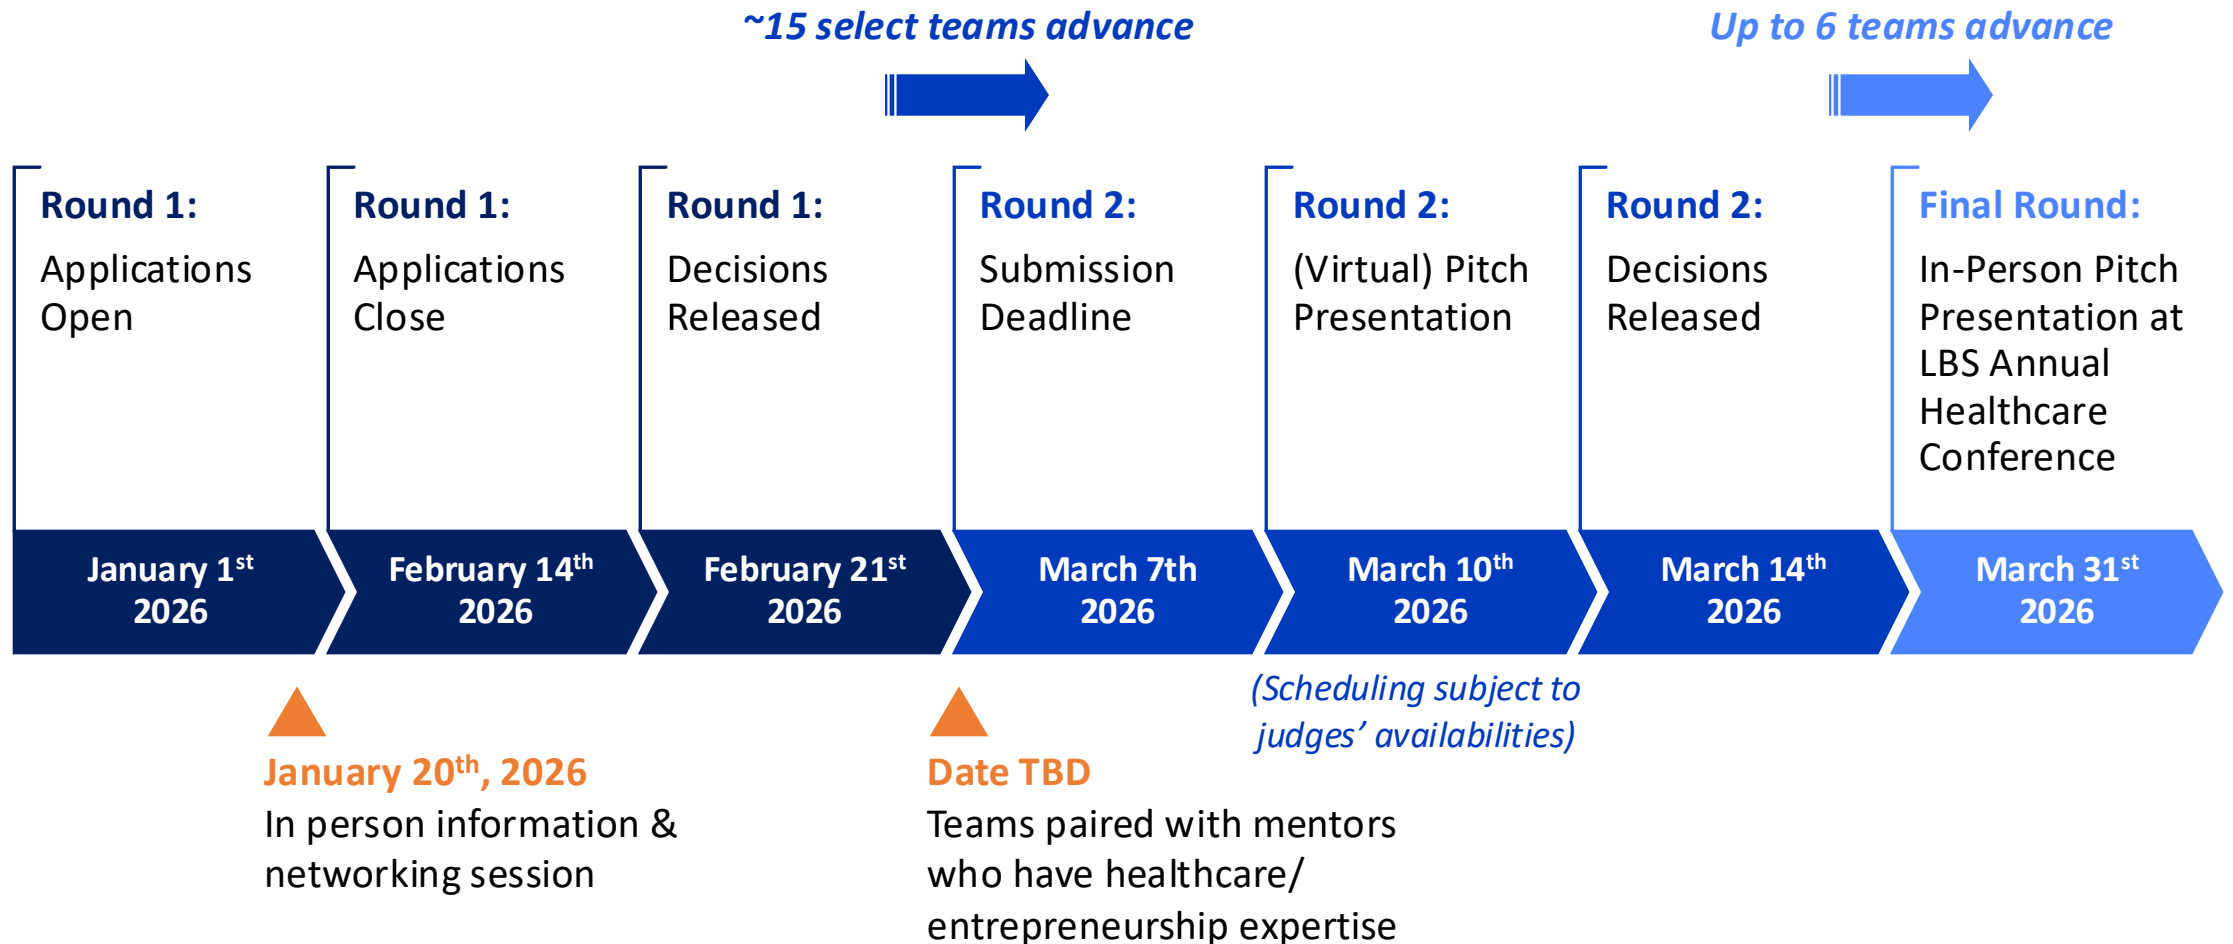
~15 select teams advance

Up to 6 teams advance

Round 1:
Applications Open

Round 1:
Applications Close

Round 1:
Decisions Released

Round 2:
Submission Deadline

Round 2:
(Virtual) Pitch Presentation

Round 2:
Decisions Released

Final Round:
In-Person Pitch Presentation at LBS Annual Healthcare Conference

January 1$^{st}$ 2026

February 14$^{th}$ 2026

February 21$^{st}$ 2026

March 7th 2026

March 10$^{th}$ 2026

March 14$^{th}$ 2026

March 31$^{st}$ 2026

(Scheduling subject to judges' availabilities)

January 20$^{th}$, 2026
In person information & networking session

Date TBD
Teams paired with mentors who have healthcare/ entrepreneurship expertise